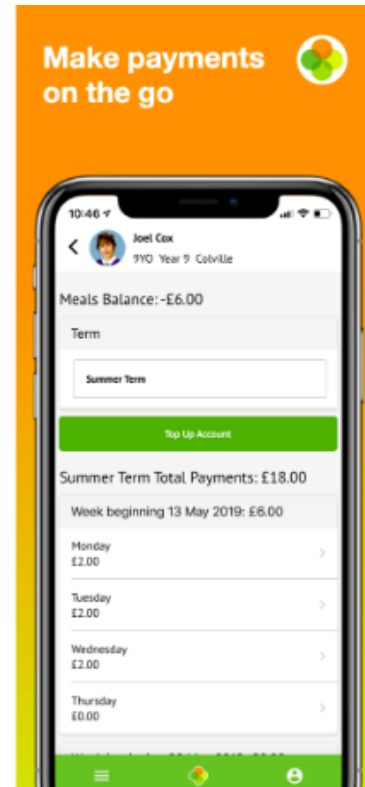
Make payments on the go

10:46

Joel Cox
9YO Year 9 Colville

Meals Balance: -£6.00

Term

Summer Term

Top Up Account

Summer Term Total Payments: £18.00

Week beginning 13 May 2019: £6.00

Monday
£2.00

Tuesday
£2.00

Wednesday
£2.00

Thursday
£0.00

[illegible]